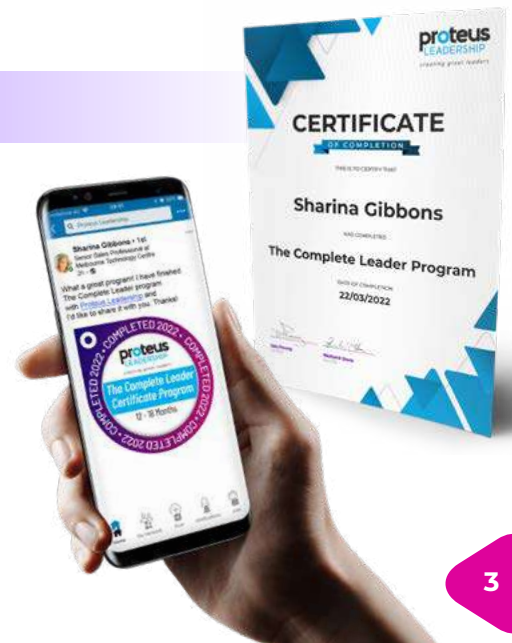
proteus
LEADERSHIP
creating great leaders

CERTIFICATE
OF COMPLETION

THIS IS TO CERTIFY THAT

Sharina Gibbons

HAS COMPLETED

The Complete Leader Program

DATE OF COMPLETION
22/03/2022

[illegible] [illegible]

Q Proteus Leadership

Sharina Gibbons • 1st
Senior Sales Professional at Melbourne Technology Centre
2h

What a great program! I have finished The Complete Leader program with Proteus Leadership and I'd like to share it with you. Thanks!

COMPLETED 2022 • COMPLETED 2022 • COMPLETED 2022 •

proteus
LEADERSHIP
creating great leaders

The Complete Leader Certificate Program
12 - 18 Months

Home My Network Post Notifications Jobs

3